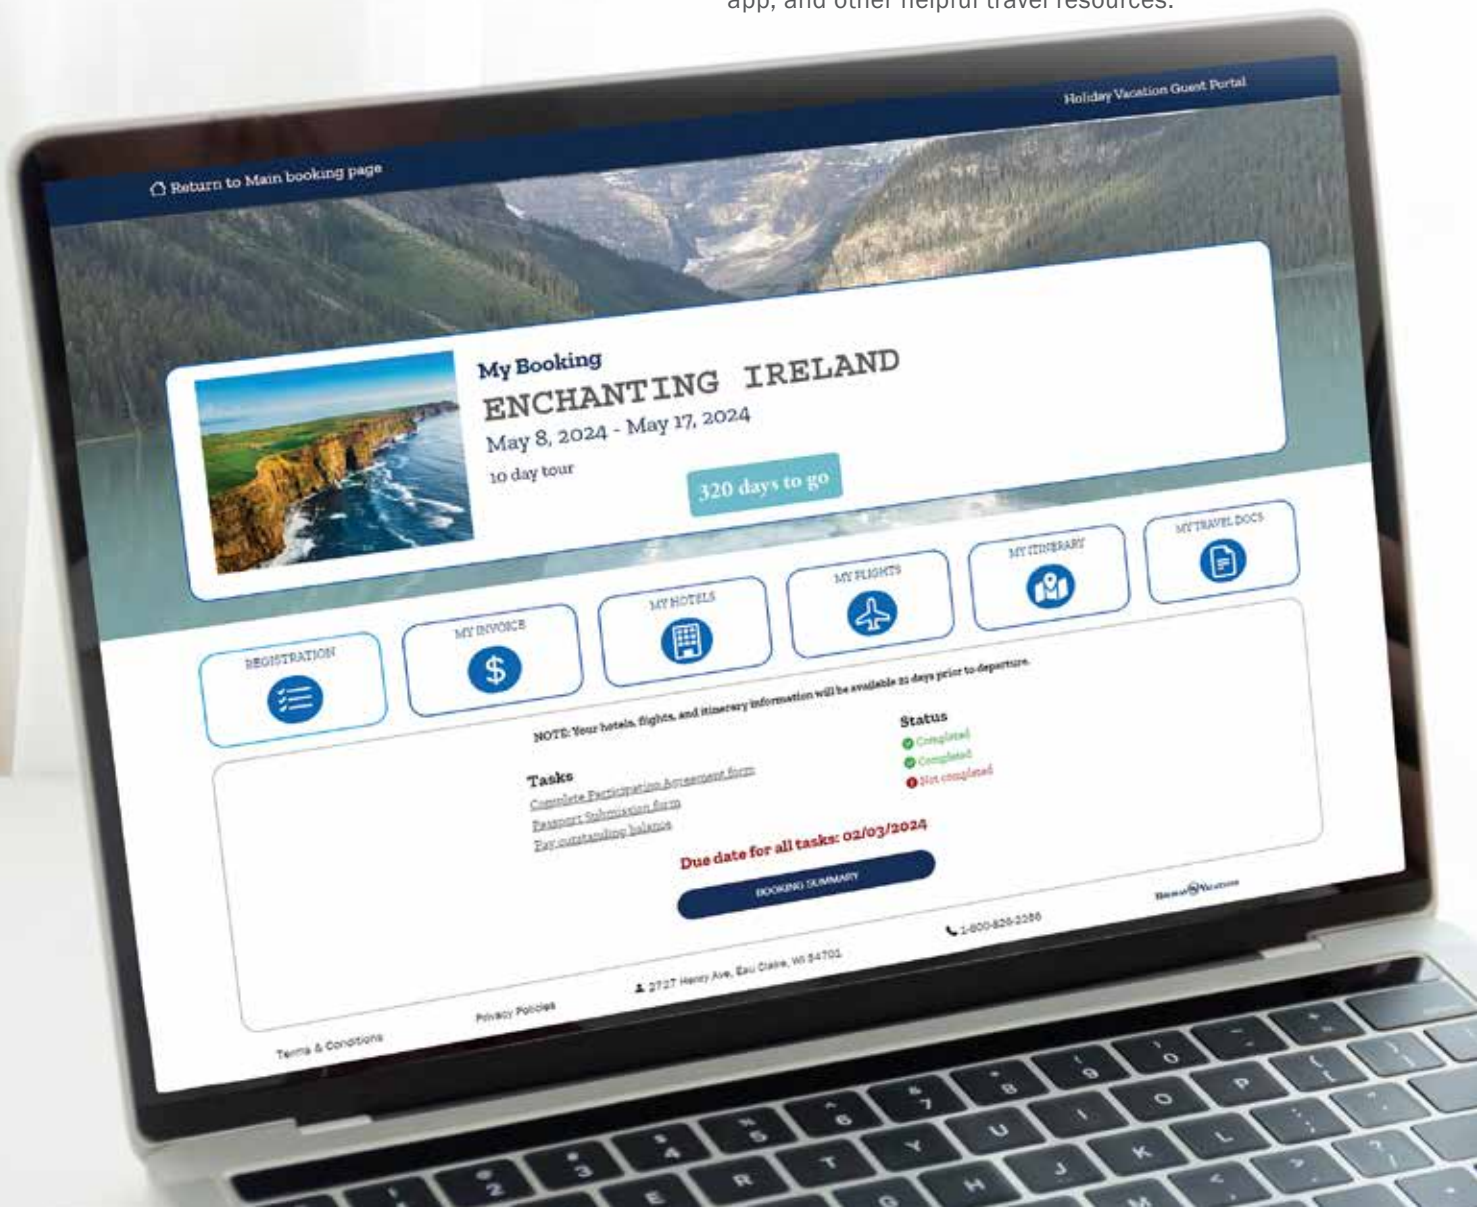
app, and other helpful travel resources.

Holiday Vacation Guest Portal

Return to Main booking page

My Booking
ENCHANTING IRELAND
May 8, 2024 - May 17, 2024
10 day tour
320 days to go

REGISTRATION
MY INVOICE
MY HOTELS
MY FLIGHTS
MY ITINERARY
MY TRAVEL DOCS

NOTE: Your hotels, flights, and itinerary information will be available 21 days prior to departure.

| Tasks | Status |
|---|---|
| Complete Participation Agreement form | Completed |
| Passport Submission form | Completed |
| Pay outstanding balance | Not completed |

Due date for all tasks: 02/03/2024

BOOKING SUMMARY

Terms & Conditions
Privacy Policies
2727 Henry Ave, Eau Claire, WI 54701
1-800-826-2266
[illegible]